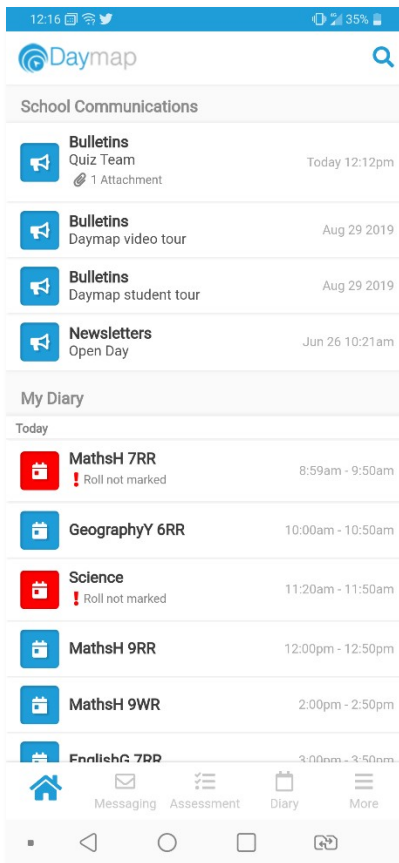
12:16 35%

Daymap

School Communications

Bulletins
Quiz Team
1 Attachment
Today 12:12pm

Bulletins
Daymap video tour
Aug 29 2019

Bulletins
Daymap student tour
Aug 29 2019

Newsletters
Open Day
Jun 26 10:21am

My Diary

Today

MathsH 7RR
! Roll not marked
8:59am - 9:50am

GeographyY 6RR
10:00am - 10:50am

Science
! Roll not marked
11:20am - 11:50am

MathsH 9RR
12:00pm - 12:50pm

MathsH 9WR
2:00pm - 2:50pm

EnglishG 7RR
3:00pm - 3:50pm

Messaging Assessment Diary More